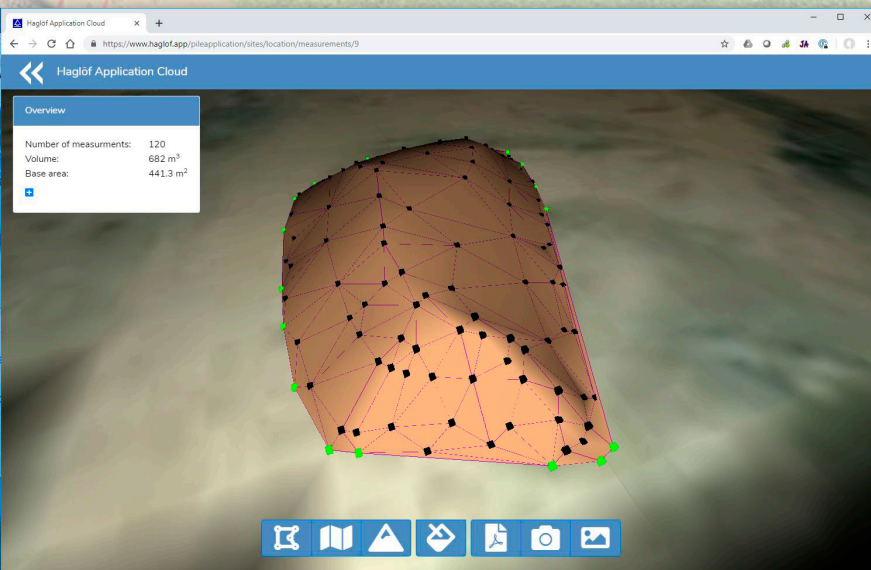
Haglöf Application Cloud

https://www.haglof.app/pileapplication/sites/location/measurements/9

Haglöf Application Cloud

Overview

Number of measurments: 120
Volume: 682 m$^3$
Base area: 441.3 m$^2$

+